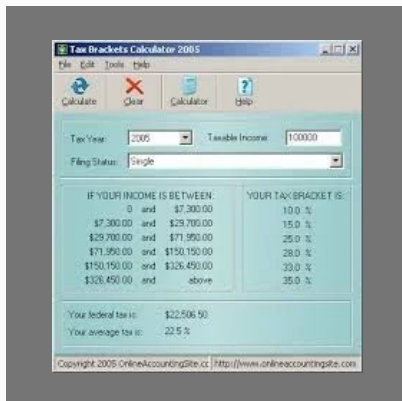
Tax Brackets Calculator 2005

File Edit Tools Help

Calculate Clear Calculator Help

Tax Year: 2005 Taxable Income: 100000

Filing Status: Single

IF YOUR INCOME IS BETWEEN:

| | | |
|---|---|---|
| 0 | and | \$7,300.00 |
| \$7,300.00 | and | \$29,700.00 |
| \$29,700.00 | and | \$71,950.00 |
| \$71,950.00 | and | \$150,150.00 |
| \$150,150.00 | and | \$326,450.00 |
| \$326,450.00 | and | above |

YOUR TAX BRACKET IS:

10.0 %
15.0 %
25.0 %
28.0 %
33.0 %
35.0 %

Your federal tax is: \$22,506.50

Your average tax is: 22.5 %

Copyright 2005 OnlineAccountingSite.cc http://www.onlineaccountingsite.com